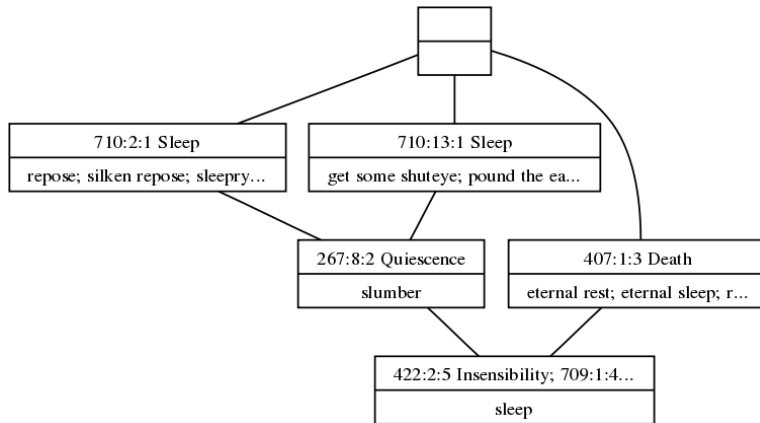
710:2:1 Sleep

repose; silken repose; sleepry...

710:13:1 Sleep

get some shuteye; pound the ea...

267:8:2 Quiescence

slumber

407:1:3 Death

eternal rest; eternal sleep; r...

422:2:5 Insensibility; 709:1:4...

sleep